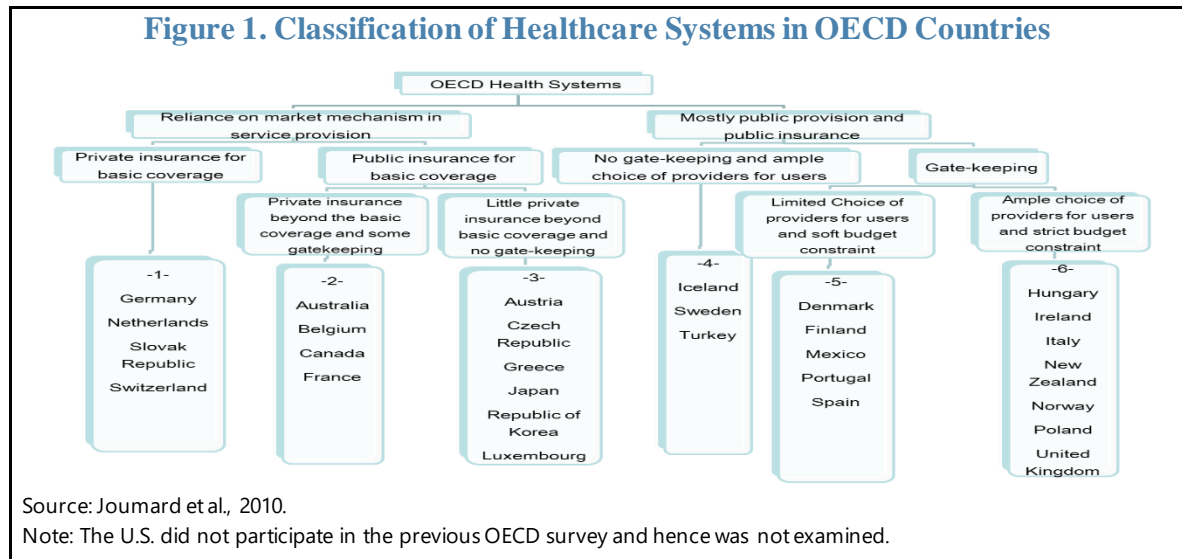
Figure 1. Classification of Healthcare Systems in OECD Countries

OECD Health Systems

Reliance on market mechanism in service provision

Mostly public provision and public insurance

Private insurance for basic coverage

Public insurance for basic coverage

No gate-keeping and ample choice of providers for users

Gate-keeping

Private insurance beyond the basic coverage and some gatekeeping

Little private insurance beyond basic coverage and no gate-keeping

Limited Choice of providers for users and soft budget constraint

Ample choice of providers for users and strict budget constraint

-1-
Germany
Netherlands
Slovak Republic
Switzerland

-2-
Australia
Belgium
Canada
France

-3-
Austria
Czech Republic
Greece
Japan
Republic of Korea
Luxembourg

-4-
Iceland
Sweden
Turkey

-5-
Denmark
Finland
Mexico
Portugal
Spain

-6-
Hungary
Ireland
Italy
New Zealand
Norway
Poland
United Kingdom

Source: Joumard et al., 2010.
Note: The U.S. did not participate in the previous OECD survey and hence was not examined.